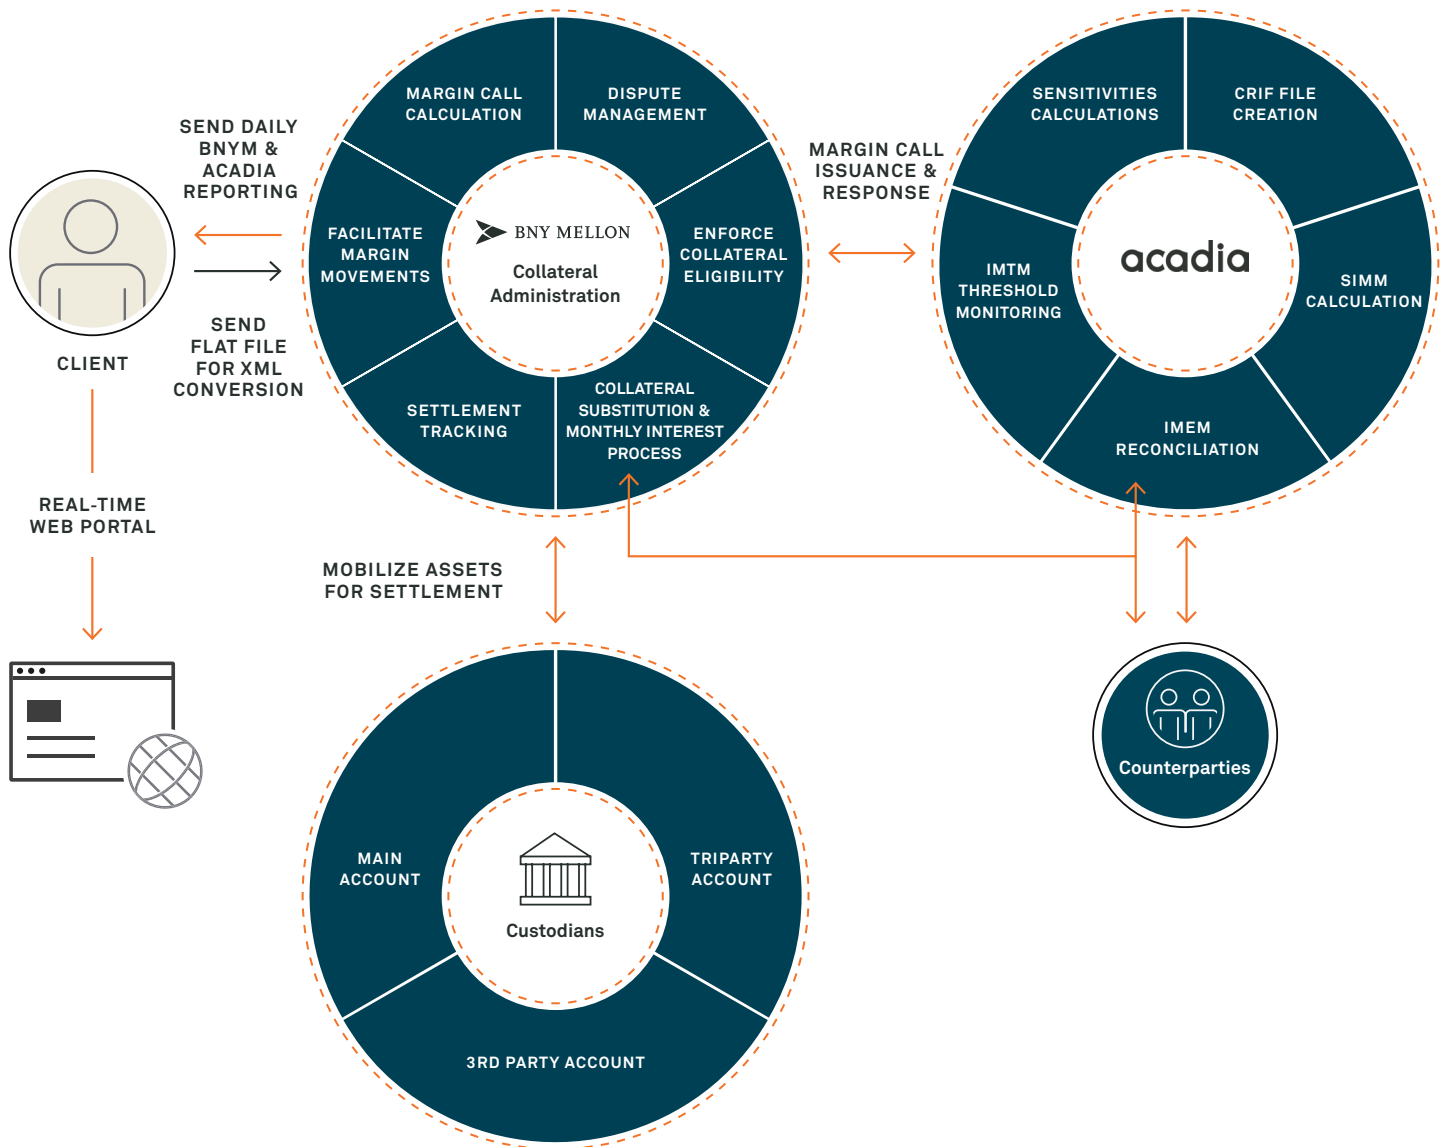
SEND DAILY BNYM & ACADIA REPORTING

CLIENT

SEND FLAT FILE FOR XML CONVERSION

REAL-TIME WEB PORTAL

MARGIN CALL CALCULATION

DISPUTE MANAGEMENT

FACILITATE MARGIN MOVEMENTS

BNY MELLON

Collateral Administration

ENFORCE COLLATERAL ELIGIBILITY

SETTLEMENT TRACKING

COLLATERAL SUBSTITUTION & MONTHLY INTEREST PROCESS

MARGIN CALL ISSUANCE & RESPONSE

SENSITIVITIES CALCULATIONS

CRIF FILE CREATION

IMTM THRESHOLD MONITORING

acadia

SIMM CALCULATION

IMEM RECONCILIATION

MOBILIZE ASSETS FOR SETTLEMENT

MAIN ACCOUNT

Custodians

TRIPARTY ACCOUNT

3RD PARTY ACCOUNT

Counterparties